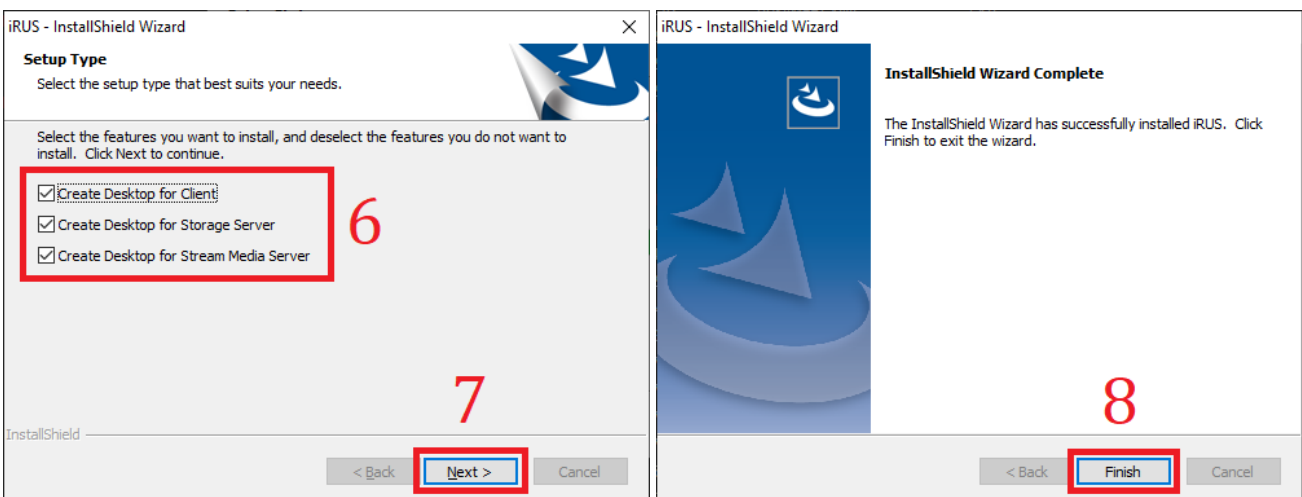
iRUS - InstallShield Wizard

Setup Type

Select the setup type that best suits your needs.

Select the features you want to install, and deselect the features you do not want to install. Click Next to continue.

Create Desktop for Client

Create Desktop for Storage Server

Create Desktop for Stream Media Server

6

7

InstallShield

< Back

Next >

Cancel

iRUS - InstallShield Wizard

InstallShield Wizard Complete

The InstallShield Wizard has successfully installed iRUS. Click Finish to exit the wizard.

8

< Back

Finish

Cancel